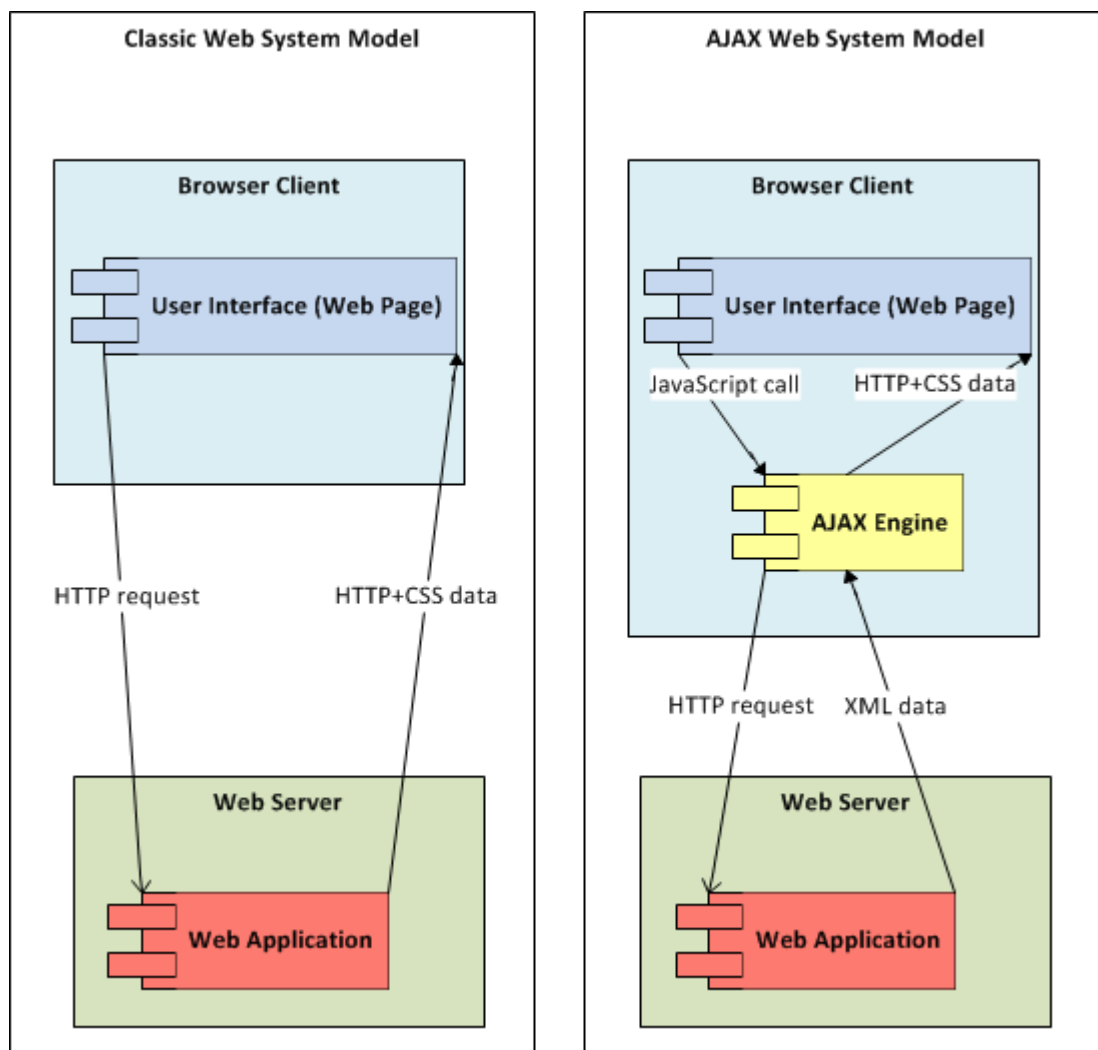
Classic Web System Model

Browser Client

User Interface (Web Page)

HTTP request

HTTP+CSS data

Web Server

Web Application

AJAX Web System Model

Browser Client

User Interface (Web Page)

JavaScript call

HTTP+CSS data

AJAX Engine

HTTP request

XML data

Web Server

Web Application